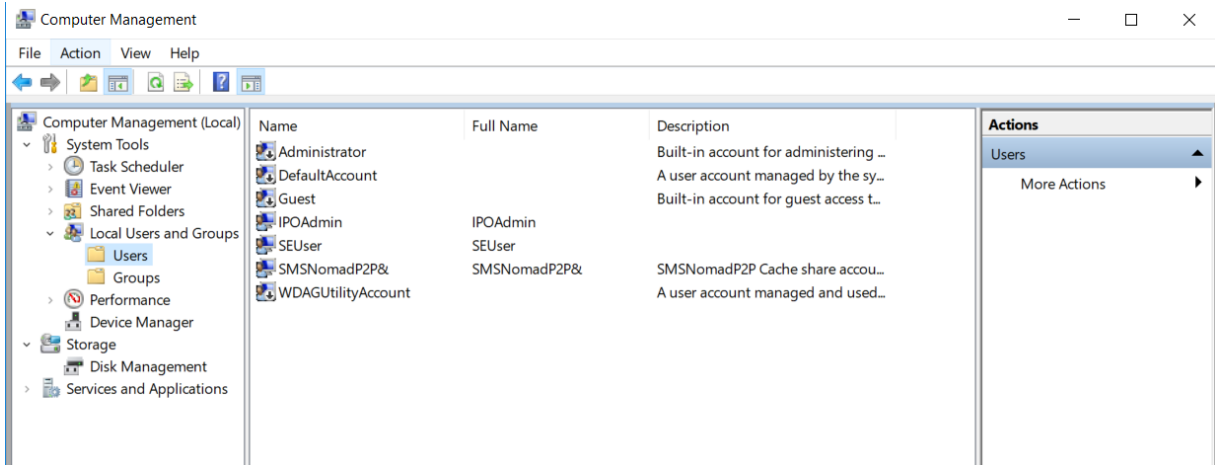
Computer Management

File Action View Help

Computer Management (Local)
System Tools
Task Scheduler
Event Viewer
Shared Folders
Local Users and Groups
Users
Groups
Performance
Device Manager
Storage
Disk Management
Services and Applications

| Name | Full Name | Description |
|---|---|---|
| Administrator | | Built-in account for administering ... |
| DefaultAccount | | A user account managed by the sy... |
| Guest | | Built-in account for guest access t... |
| IPOAdmin | IPOAdmin | |
| SEUser | SEUser | |
| SMSNomadP2P& | SMSNomadP2P& | SMSNomadP2P Cache share accou... |
| WDAGUtilityAccount | | A user account managed and used... |

Actions
Users
More Actions